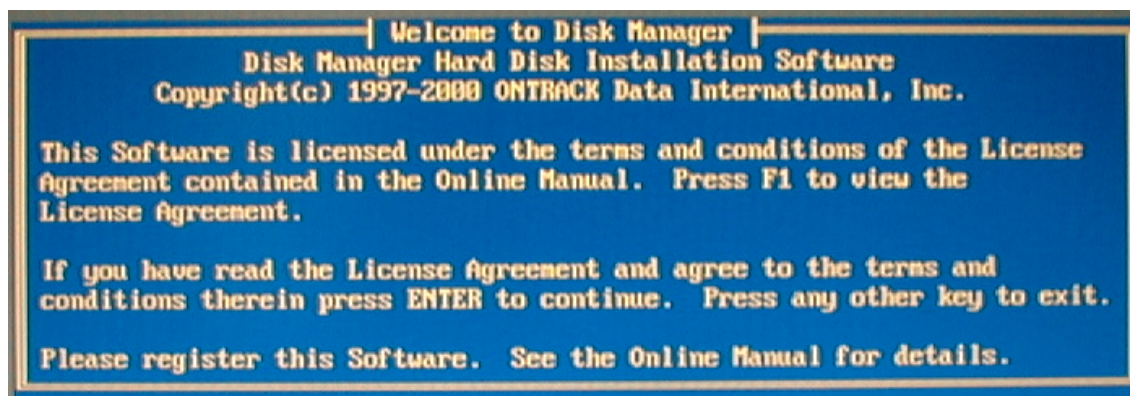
Welcome to Disk Manager
Disk Manager Hard Disk Installation Software
Copyright(c) 1997-2000 ONTRACK Data International, Inc.

This Software is licensed under the terms and conditions of the License Agreement contained in the Online Manual. Press F1 to view the License Agreement.

If you have read the License Agreement and agree to the terms and conditions therein press ENTER to continue. Press any other key to exit.

Please register this Software. See the Online Manual for details.